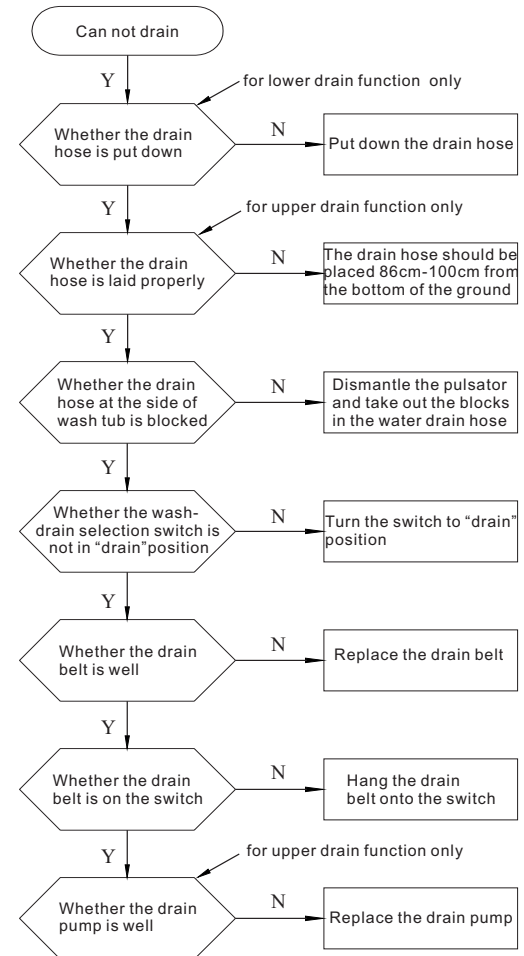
Can not drain

Y

for lower drain function only

Whether the drain hose is put down

N

Put down the drain hose

Y

for upper drain function only

Whether the drain hose is laid properly

N

The drain hose should be placed 86cm-100cm from the bottom of the ground

Y

Whether the drain hose at the side of wash tub is blocked

N

Dismantle the pulsator and take out the blocks in the water drain hose

Y

Whether the wash-drain selection switch is not in "drain"position

N

Turn the switch to "drain" position

Y

Whether the drain belt is well

N

Replace the drain belt

Y

Whether the drain belt is on the switch

N

Hang the drain belt onto the switch

Y

for upper drain function only

Whether the drain pump is well

N

Replace the drain pump